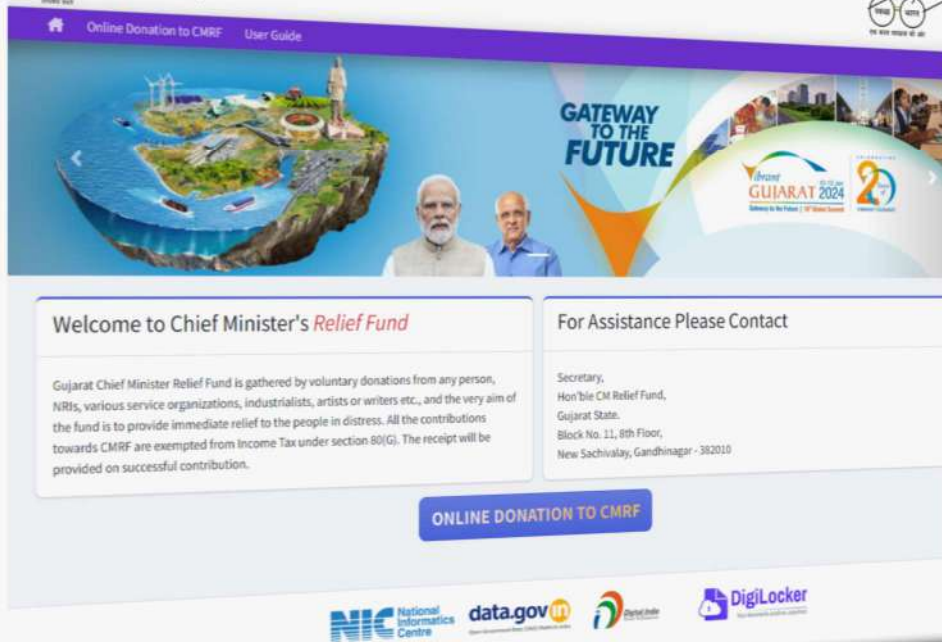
Online Donation to CMRF User Guide

GATEWAY TO THE FUTURE

Vibrant GUJARAT 2024

20

Welcome to Chief Minister's Relief Fund

Gujarat Chief Minister Relief Fund is gathered by voluntary donations from any person, NRIs, various service organizations, industrialists, artists or writers etc., and the very aim of the fund is to provide immediate relief to the people in distress. All the contributions towards CMRF are exempted from Income Tax under section 80(G). The receipt will be provided on successful contribution.

For Assistance Please Contact

Secretary,
Hon'ble CM Relief Fund,
Gujarat State.
Block No. 11, 8th Floor,
New Sachivalay, Gandhinagar - 382010

ONLINE DONATION TO CMRF

NIC National Informatics Centre

data.gov.in

Digital India

DigiLocker